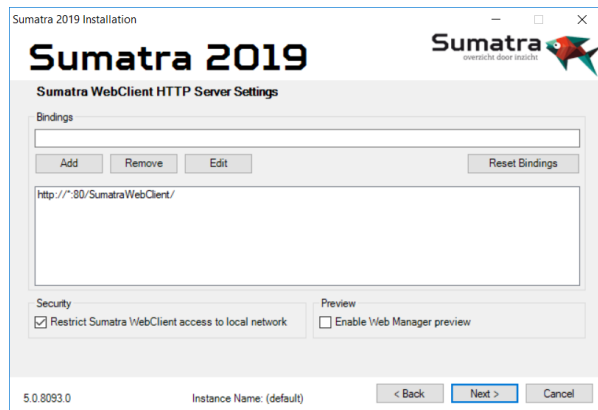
Sumatra 2019 Installation

Sumatra 2019

Sumatra
overzicht door inzicht

Sumatra WebClient HTTP Server Settings

Bindings

Add Remove Edit Reset Bindings

http://*:80/SumatraWebClient/

Security
Restrict Sumatra WebClient access to local network

Preview
Enable Web Manager preview

5.0.8093.0 Instance Name: (default) < Back Next > Cancel